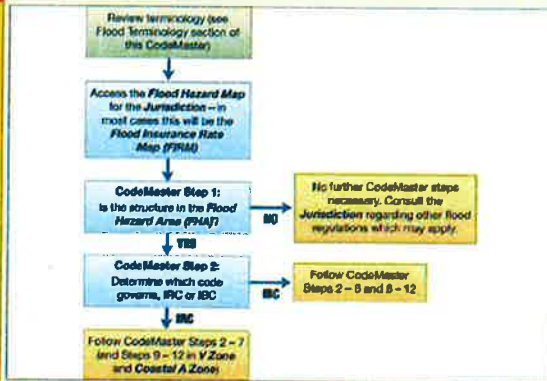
Review terminology (see Flood Terminology section of this CodeMaster)

Access the Flood Hazard Map for the Jurisdiction – in most cases this will be the Flood Insurance Rate Map (FIRM)

CodeMaster Step 1: Is the structure in the Flood Hazard Area (FHA)?

NO

No further CodeMaster steps necessary. Consult the Jurisdiction regarding other flood regulations which may apply.

YES

CodeMaster Step 2: Determine which code governs, IRC or IBC

IBC

Follow CodeMaster Steps 2 – 6 and 8 – 12

IRC

Follow CodeMaster Steps 2 – 7 (and Steps 9 – 12 in V Zone and Coastal A Zone)